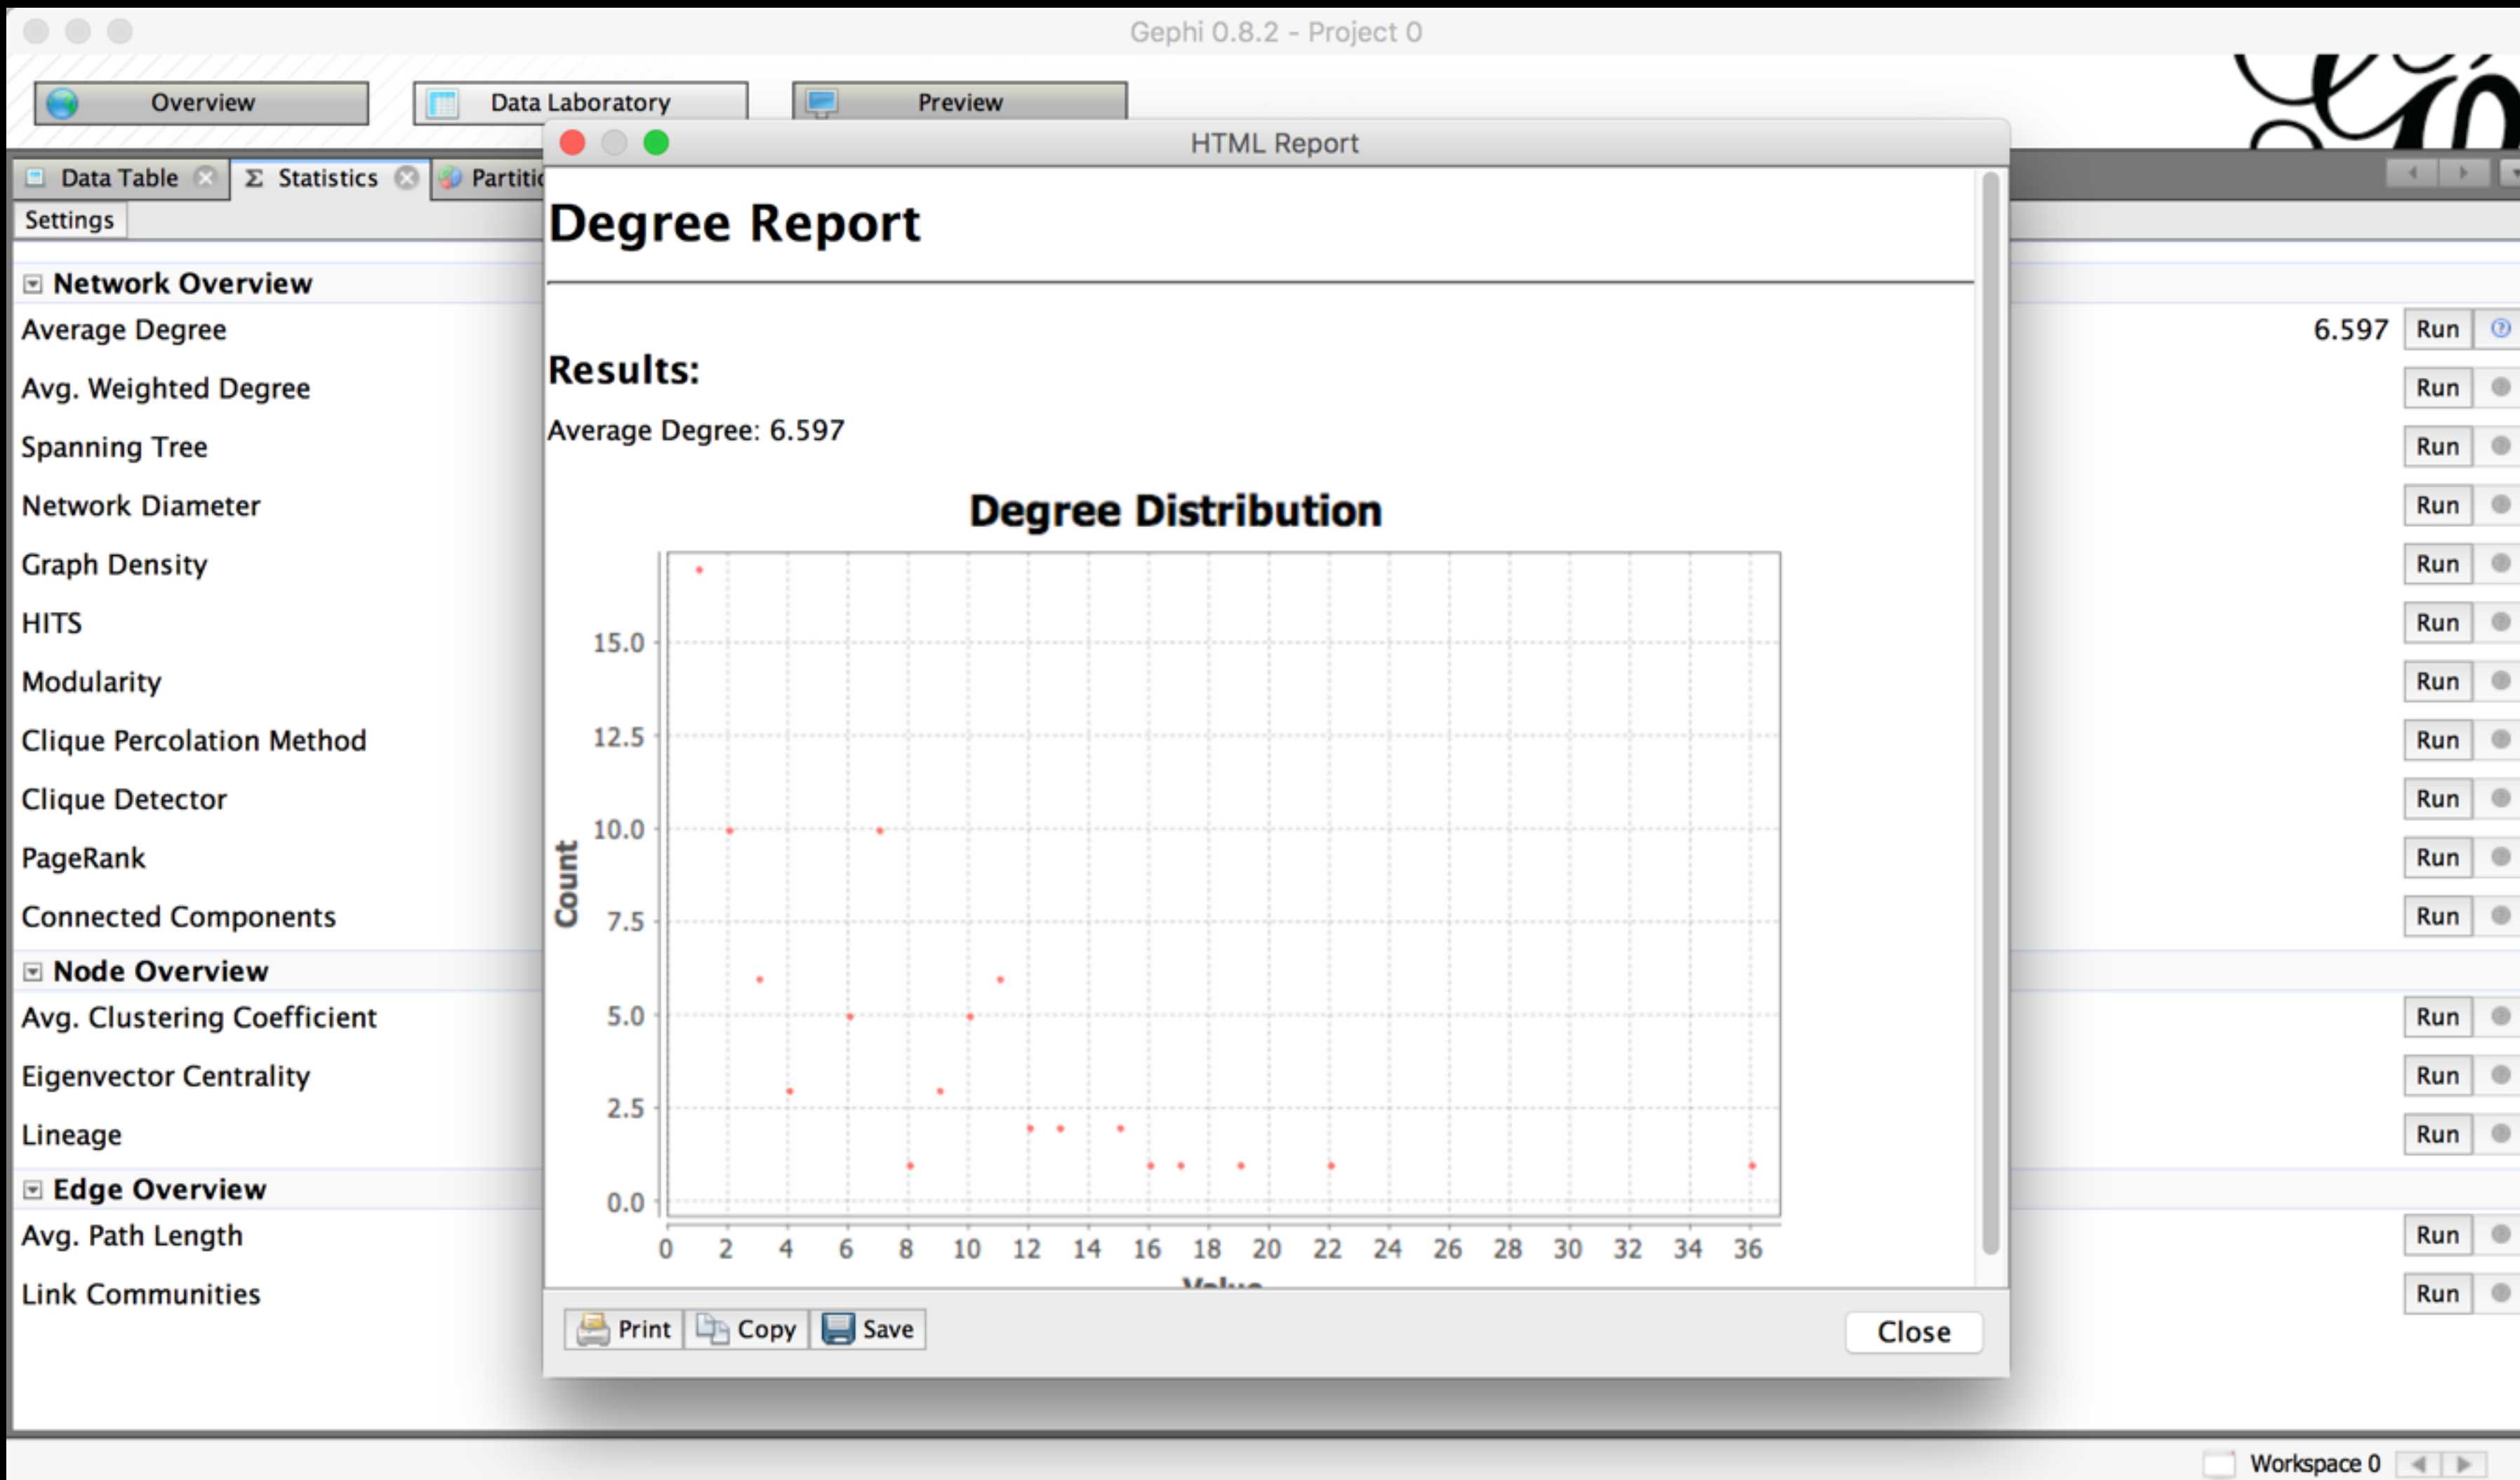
Gephi 0.8.2 - Project 0

Overview
Data Laboratory
Preview

Data Table
Statistics
Partiti
Settings

Network Overview
Average Degree
Avg. Weighted Degree
Spanning Tree
Network Diameter
Graph Density
HITS
Modularity
Clique Percolation Method
Clique Detector
PageRank
Connected Components
Node Overview
Avg. Clustering Coefficient
Eigenvector Centrality
Lineage
Edge Overview
Avg. Path Length
Link Communities

6.597 Run
Run
Run
Run
Run
Run
Run
Run
Run
Run
Run
Run
Run
Run
Run
Run

HTML Report

Degree Report

Results:

Average Degree: 6.597

Degree Distribution

Count
15.0
12.5
10.0
7.5
5.0
2.5
0.0
0 2 4 6 8 10 12 14 16 18 20 22 24 26 28 30 32 34 36
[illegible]

Print Copy Save
Close

Workspace 0